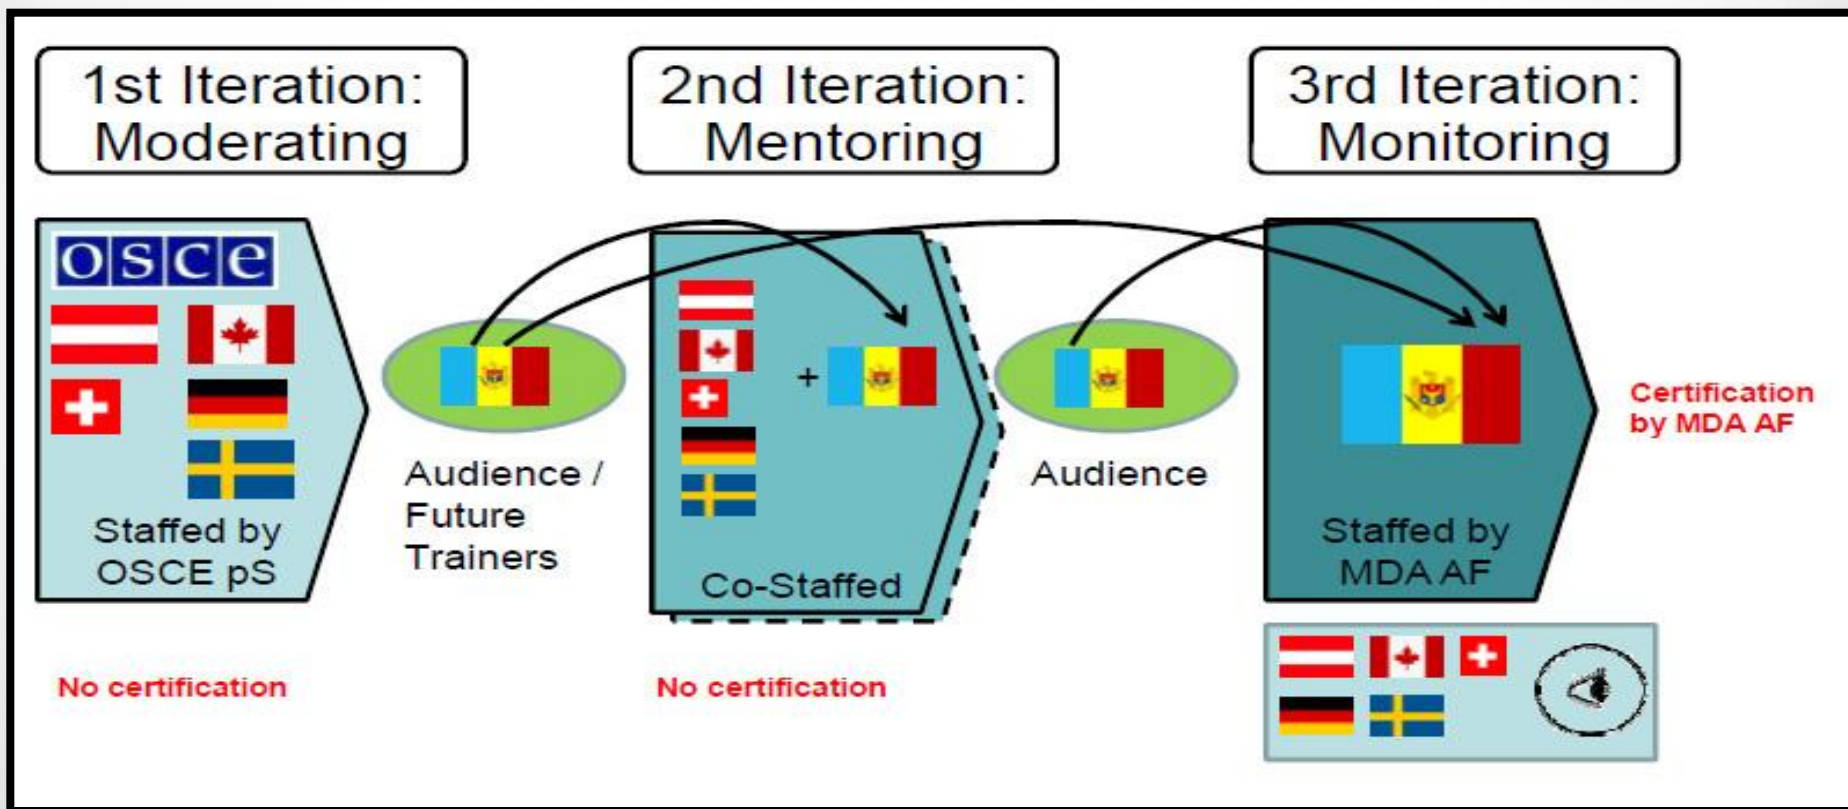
1st Iteration: Moderating

2nd Iteration: Mentoring

3rd Iteration: Monitoring

osce

Staffed by OSCE pS

Audience / Future Trainers

+

Co-Staffed

Audience

Staffed by MDA AF

Certification by MDA AF

No certification

No certification